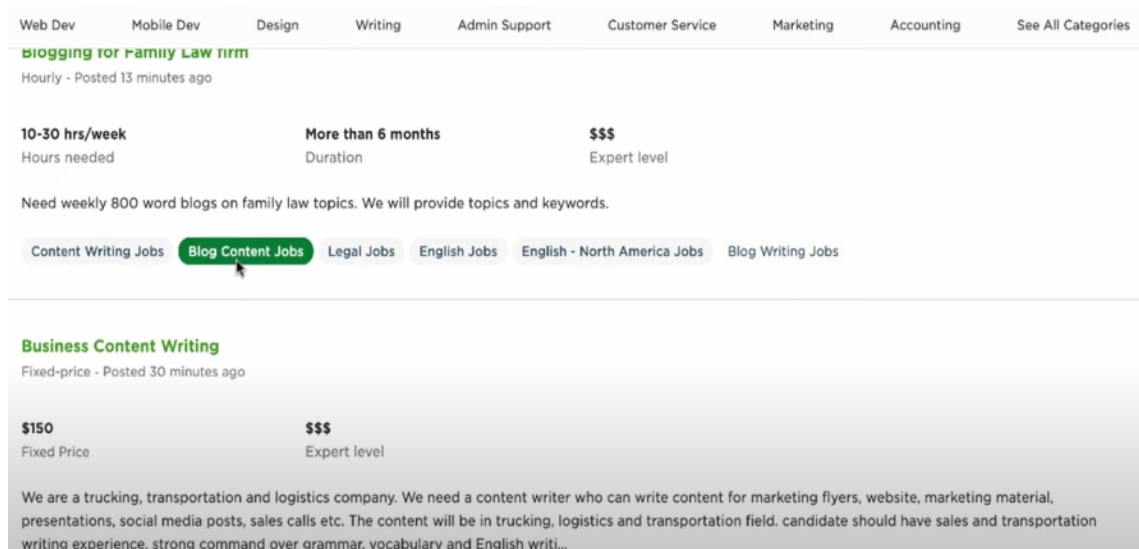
Web Dev Mobile Dev Design Writing Admin Support Customer Service Marketing Accounting See All Categories

Blogging for Family Law firm
Hourly - Posted 13 minutes ago

10-30 hrs/week
Hours needed

More than 6 months
Duration

$$$
Expert level

Need weekly 800 word blogs on family law topics. We will provide topics and keywords.

Content Writing Jobs Blog Content Jobs Legal Jobs English Jobs English - North America Jobs Blog Writing Jobs

Business Content Writing
Fixed-price - Posted 30 minutes ago

$150
Fixed Price

$$$
Expert level

We are a trucking, transportation and logistics company. We need a content writer who can write content for marketing flyers, website, marketing material, presentations, social media posts, sales calls etc. The content will be in trucking, logistics and transportation field. candidate should have sales and transportation writing experience, strong command over grammar, vocabulary and English writi...